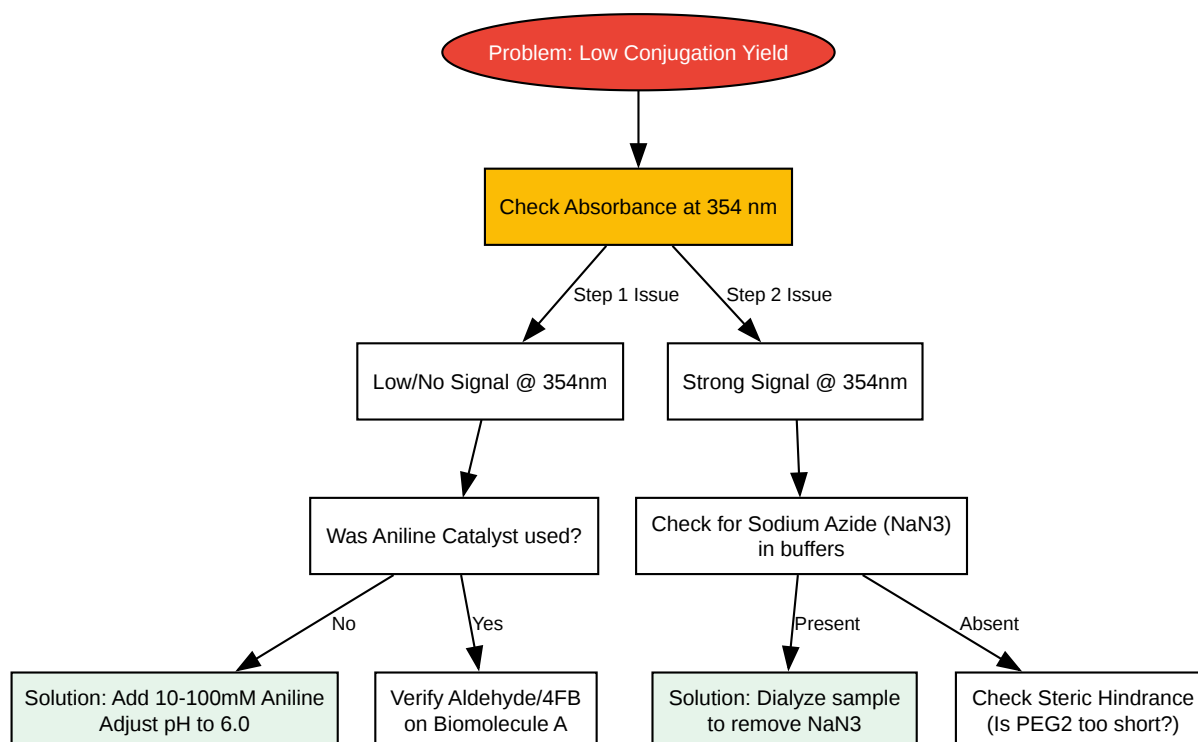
Problem: Low Conjugation Yield

Check Absorbance at 354 nm

Step 1 Issue

Step 2 Issue

Low/No Signal @ 354nm

Strong Signal @ 354nm

Was Aniline Catalyst used?

Check for Sodium Azide (NaN3) in buffers

No

Yes

Present

Absent

Solution: Add 10-100mM Aniline Adjust pH to 6.0

Verify Aldehyde/4FB on Biomolecule A

Solution: Dialyze sample to remove NaN3

Check Steric Hindrance (Is PEG2 too short?)